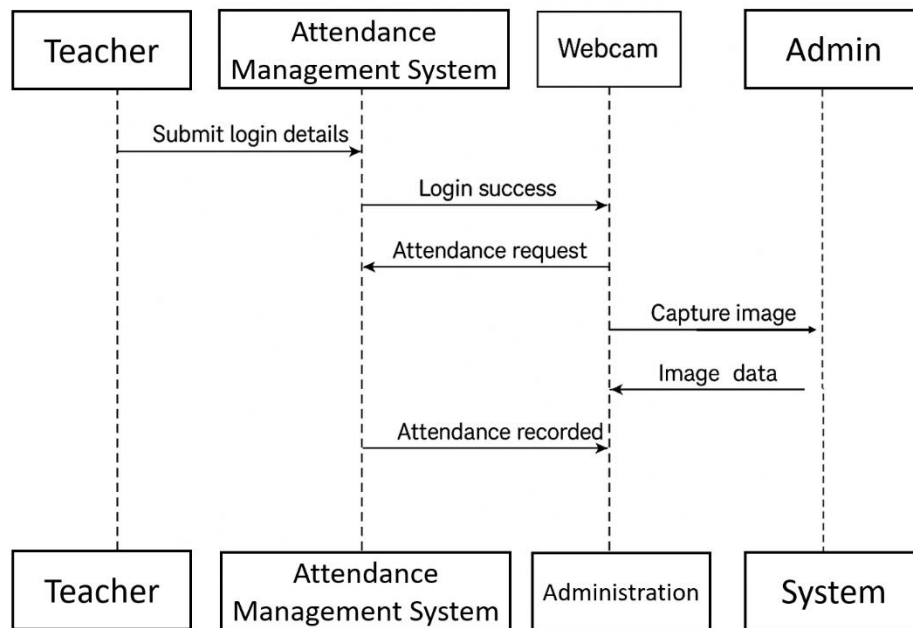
Teacher

Attendance Management System

Webcam

Admin

Submit login details

Login success

Attendance request

Capture image

Image data

Attendance recorded

Teacher

Attendance Management System

Administration

System